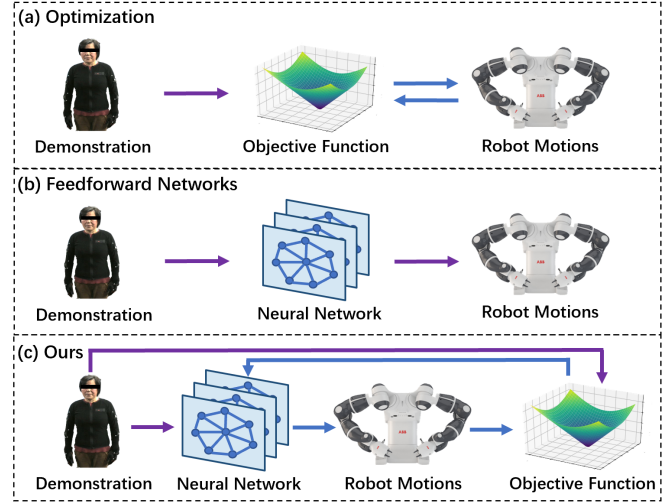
(a) Optimization

Demonstration

Objective Function

Robot Motions

(b) Feedforward Networks

Demonstration

Neural Network

Robot Motions

(c) Ours

Demonstration

Neural Network

Robot Motions

Objective Function